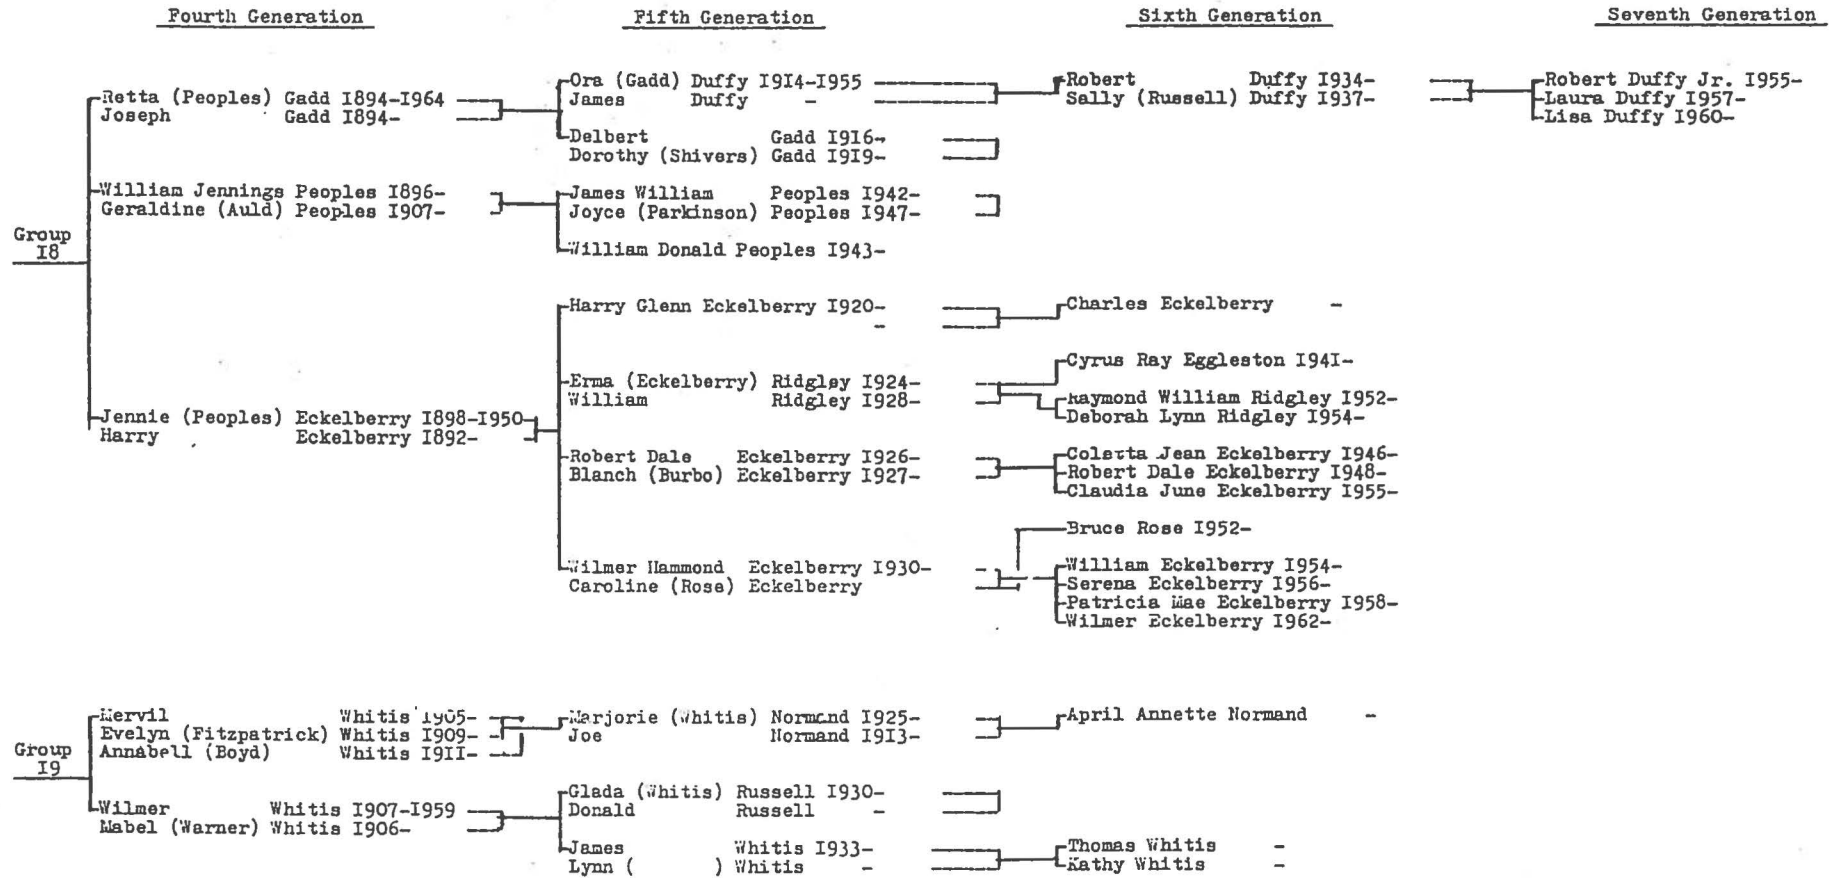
Fourth Generation

Fifth Generation

Sixth Generation

Seventh Generation

Group I8

Retta (Peoples) Gadd 1894-1964
Joseph Gadd 1894-

Ora (Gadd) Duffy 1914-1955
James Duffy -

Robert Duffy 1934-
Sally (Russell) Duffy 1937-

Robert Duffy Jr. 1955-
Laura Duffy 1957-
Lisa Duffy 1960-

Delbert Gadd 1916-
Dorothy (Shivers) Gadd 1919-

William Jennings Peoples 1896-
Geraldine (Auld) Peoples 1907-

James William Peoples 1942-
Joyce (Parkinson) Peoples 1947-

William Donald Peoples 1943-

Harry Glenn Eckelberry 1920-
-

Charles Eckelberry -

Cyrus Ray Eggleston 1941-

Erma (Eckelberry) Ridgley 1924-
William Ridgley 1928-

Raymond William Ridgley 1952-
Deborah Lynn Ridgley 1954-

Jennie (Peoples) Eckelberry 1898-1950
Harry Eckelberry 1892-

Robert Dale Eckelberry 1926-
Blanch (Burbo) Eckelberry 1927-

Coletta Jean Eckelberry 1946-
Robert Dale Eckelberry 1948-
Claudia June Eckelberry 1955-

Bruce Rose 1952-

Wilmer Hammond Eckelberry 1930-
Caroline (Rose) Eckelberry

William Eckelberry 1954-
Serena Eckelberry 1956-
Patricia Mae Eckelberry 1958-
Wilmer Eckelberry 1962-

Group I9

Mervil Whitis 1905-
Evelyn (Fitzpatrick) Whitis 1909-
Annabell (Boyd) Whitis 1911-

Marjorie (Whitis) Normand 1925-
Joe Normand 1913-

April Annette Normand -

Wilmer Whitis 1907-1959
Mabel (Warner) Whitis 1906-

Glada (Whitis) Russell 1930-
Donald Russell -

James Whitis 1933-
Lynn ( ) Whitis -

Thomas Whitis -
Kathy Whitis -